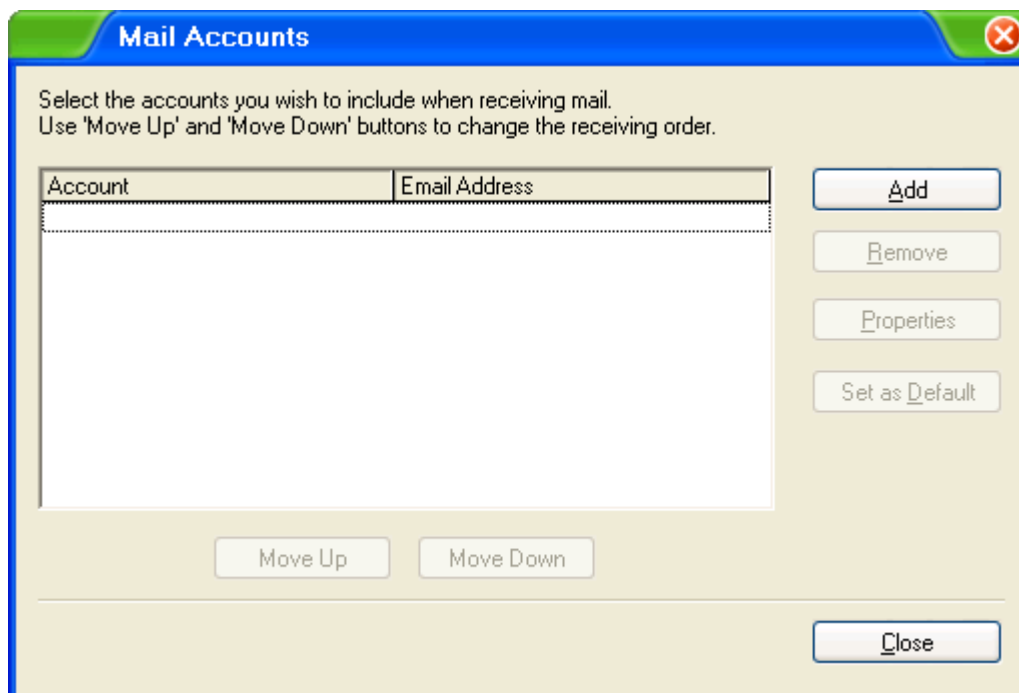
Mail Accounts

Select the accounts you wish to include when receiving mail.
Use 'Move Up' and 'Move Down' buttons to change the receiving order.

| Account | Email Address |
|---|---|

Add

Remove

Properties

Set as Default

Move Up

Move Down

Close